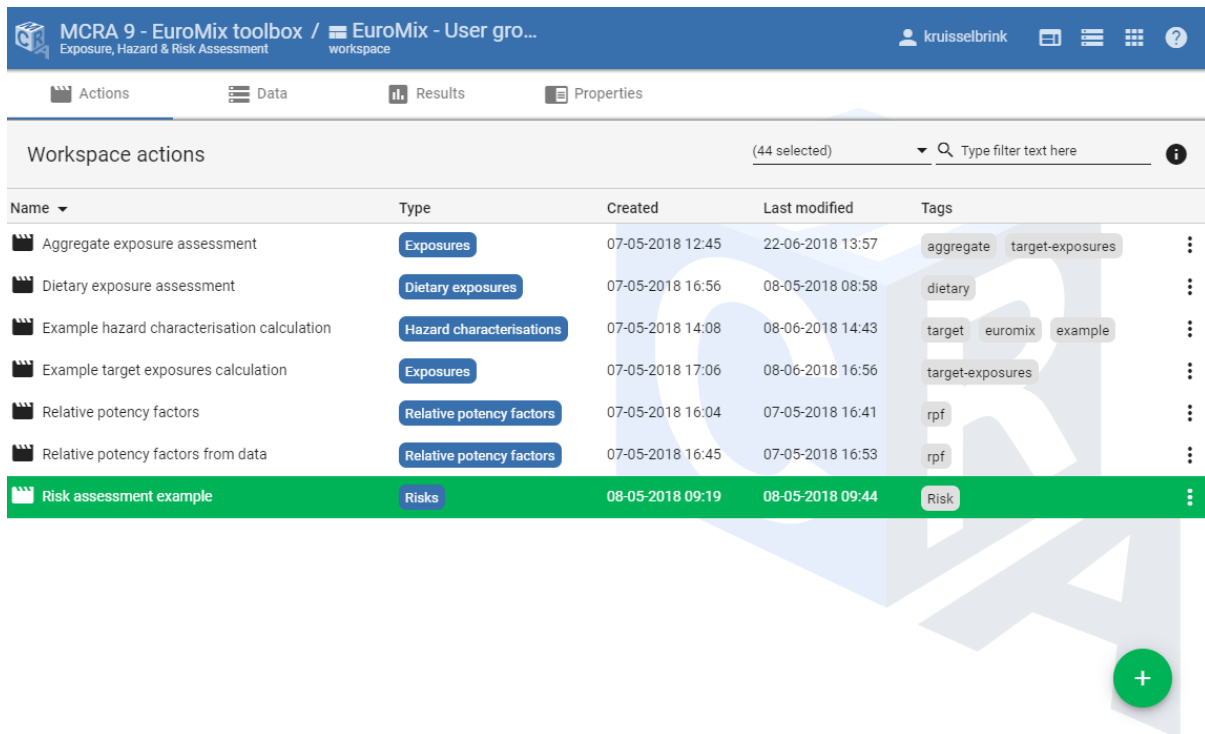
MCRA 9 - EuroMix toolbox / EuroMix - User gro...
Exposure, Hazard & Risk Assessment workspace

kruisselbrink

Actions Data Results Properties

Workspace actions

(44 selected)

Type filter text here

| Name | Type | Created | Last modified | Tags |
|---|---|---|---|---|
| Aggregate exposure assessment | Exposures | 07-05-2018 12:45 | 22-06-2018 13:57 | aggregate target-exposures |
| Dietary exposure assessment | Dietary exposures | 07-05-2018 16:56 | 08-05-2018 08:58 | dietary |
| Example hazard characterisation calculation | Hazard characterisations | 07-05-2018 14:08 | 08-06-2018 14:43 | target euromix example |
| Example target exposures calculation | Exposures | 07-05-2018 17:06 | 08-06-2018 16:56 | target-exposures |
| Relative potency factors | Relative potency factors | 07-05-2018 16:04 | 07-05-2018 16:41 | rpf |
| Relative potency factors from data | Relative potency factors | 07-05-2018 16:45 | 07-05-2018 16:53 | rpf |
| Risk assessment example | Risks | 08-05-2018 09:19 | 08-05-2018 09:44 | Risk |

+